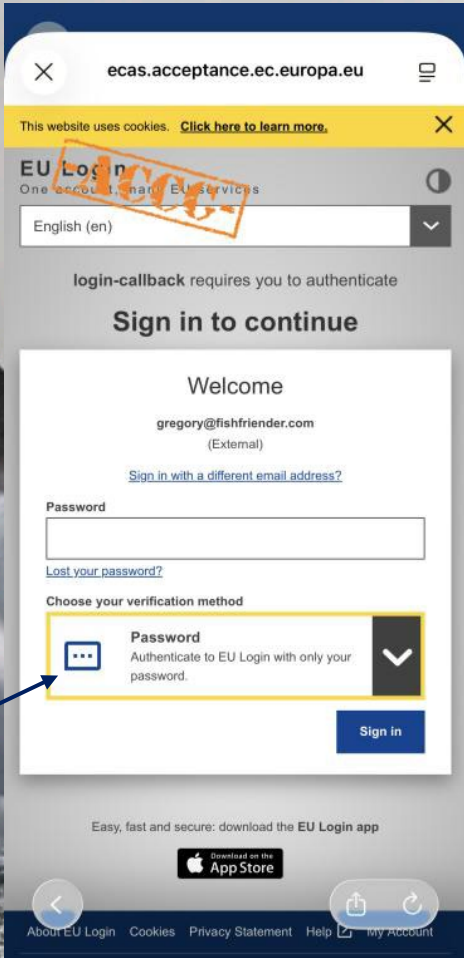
ecas.acceptance.ec.europa.eu

This website uses cookies. Click here to learn more.

EU Login
One account, many EU services

acc.

English (en)

login-callback requires you to authenticate

Sign in to continue

Welcome

gregory@fishfriender.com
(External)

Sign in with a different email address?

Password

Lost your password?

Choose your verification method

Password
Authenticate to EU Login with only your password.

Sign in

Easy, fast and secure: download the EU Login app

Download on the App Store

About EU Login Cookies Privacy Statement Help My Account